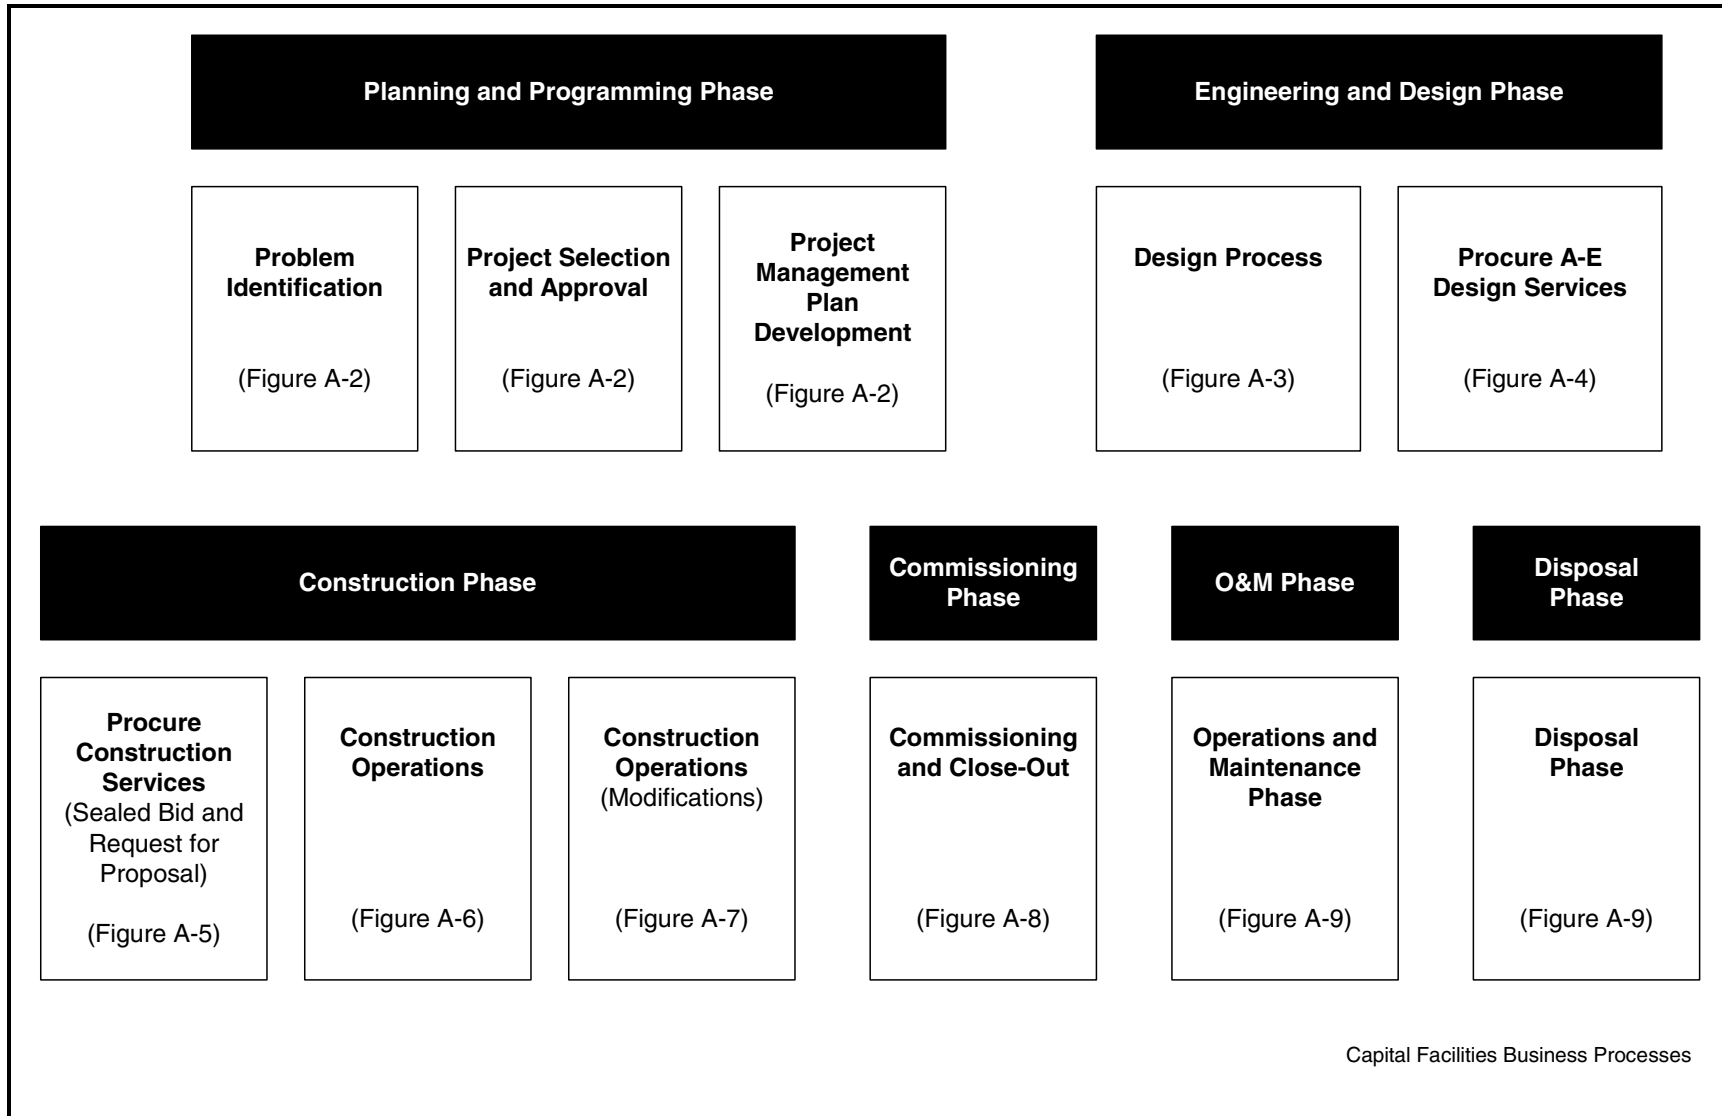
Planning and Programming Phase

Engineering and Design Phase

Problem Identification

(Figure A-2)

Project Selection and Approval

(Figure A-2)

Project Management Plan Development

(Figure A-2)

Design Process

(Figure A-3)

Procure A-E Design Services

(Figure A-4)

Construction Phase

Commissioning Phase

O&M Phase

Disposal Phase

Procure Construction Services (Sealed Bid and Request for Proposal)

(Figure A-5)

Construction Operations

(Figure A-6)

Construction Operations (Modifications)

(Figure A-7)

Commissioning and Close-Out

(Figure A-8)

Operations and Maintenance Phase

(Figure A-9)

Disposal Phase

(Figure A-9)

Capital Facilities Business Processes